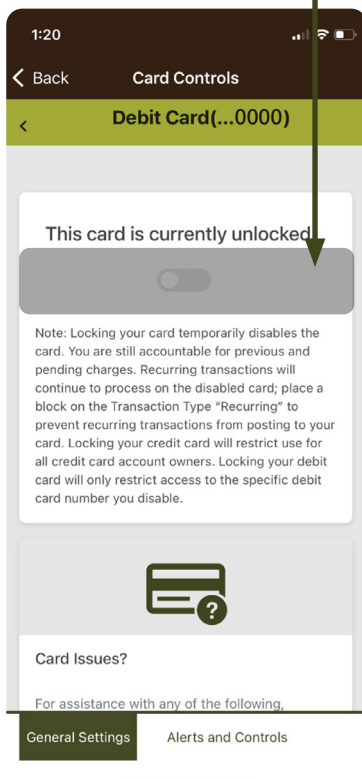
1:20

Back

Card Controls

Debit Card(...0000)

This card is currently unlocked

Note: Locking your card temporarily disables the card. You are still accountable for previous and pending charges. Recurring transactions will continue to process on the disabled card; place a block on the Transaction Type "Recurring" to prevent recurring transactions from posting to your card. Locking your credit card will restrict use for all credit card account owners. Locking your debit card will only restrict access to the specific debit card number you disable.

Card Issues?

For assistance with any of the following,

General Settings

Alerts and Controls